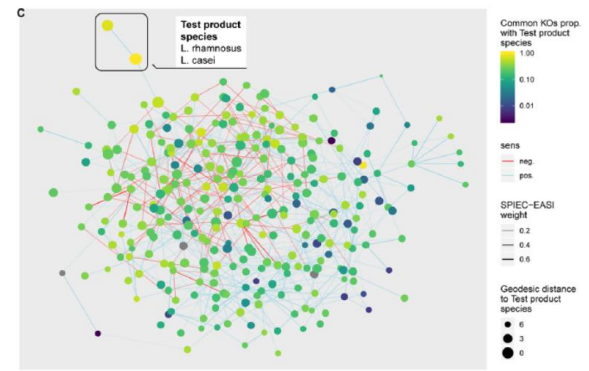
C

Test product species
L. rhamnosus
L. casei

Common KOs prop. with Test product species
1.00
0.10
0.01

sens
neg.
pos.

SPIEC-EASI weight
0.2
0.4
0.6

Geodesic distance to Test product species
6
3
0